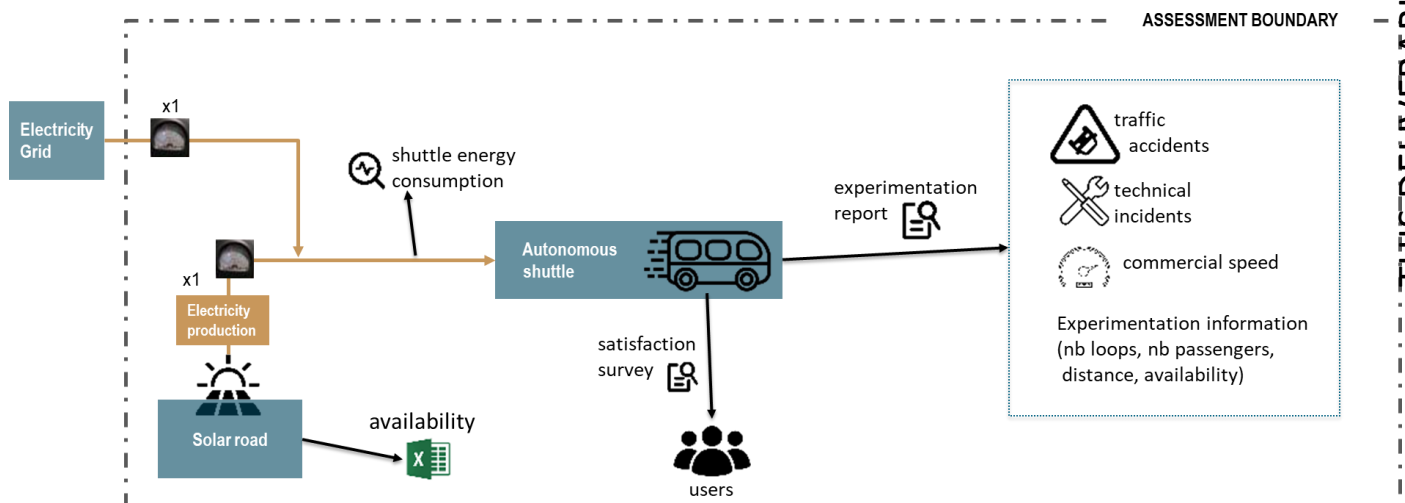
ASSESSMENT BOUNDARY

Electricity Grid

x1

shuttle energy consumption

x1

Electricity production

Autonomous shuttle

experimentation report

traffic accidents

technical incidents

commercial speed

Experimentation information (nb loops, nb passengers, distance, availability)

satisfaction survey

Solar road

availability

users

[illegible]